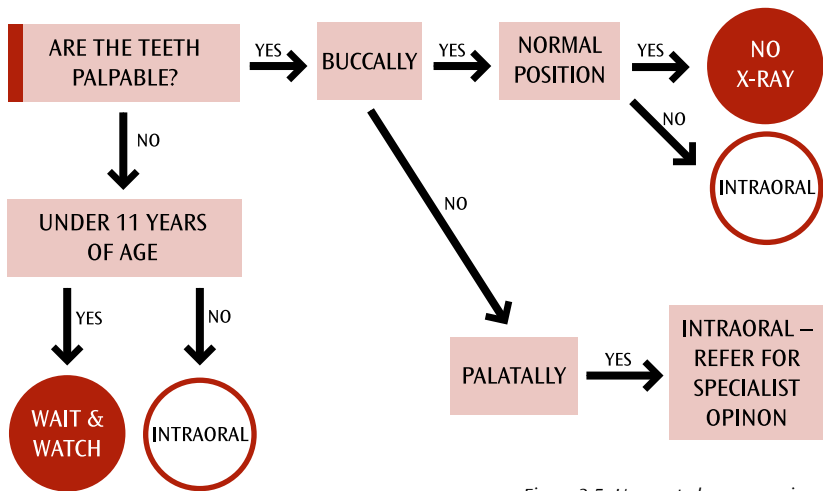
ARE THE TEETH PALPABLE?

YES

BUCCALLY

YES

NORMAL POSITION

YES

NO X-RAY

NO

INTRAORAL

NO

NO

UNDER 11 YEARS OF AGE

YES

NO

WAIT & WATCH

INTRAORAL

PALATALLY

YES

INTRAORAL – REFER FOR SPECIALIST OPINON

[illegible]